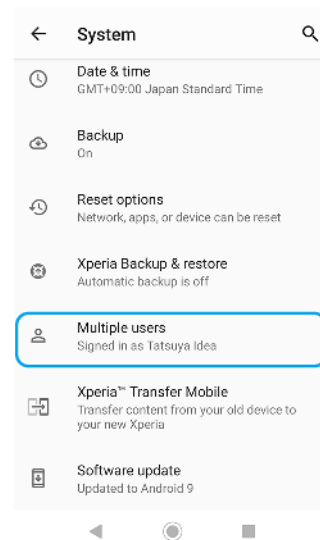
System

Date & time
GMT+09:00 Japan Standard Time

Backup
On

Reset options
Network, apps, or device can be reset

Xperia Backup & restore
Automatic backup is off

Multiple users
Signed in as Tatsuya Idea

Xperia™ Transfer Mobile
Transfer content from your old device to your new Xperia

Software update
Updated to Android 9